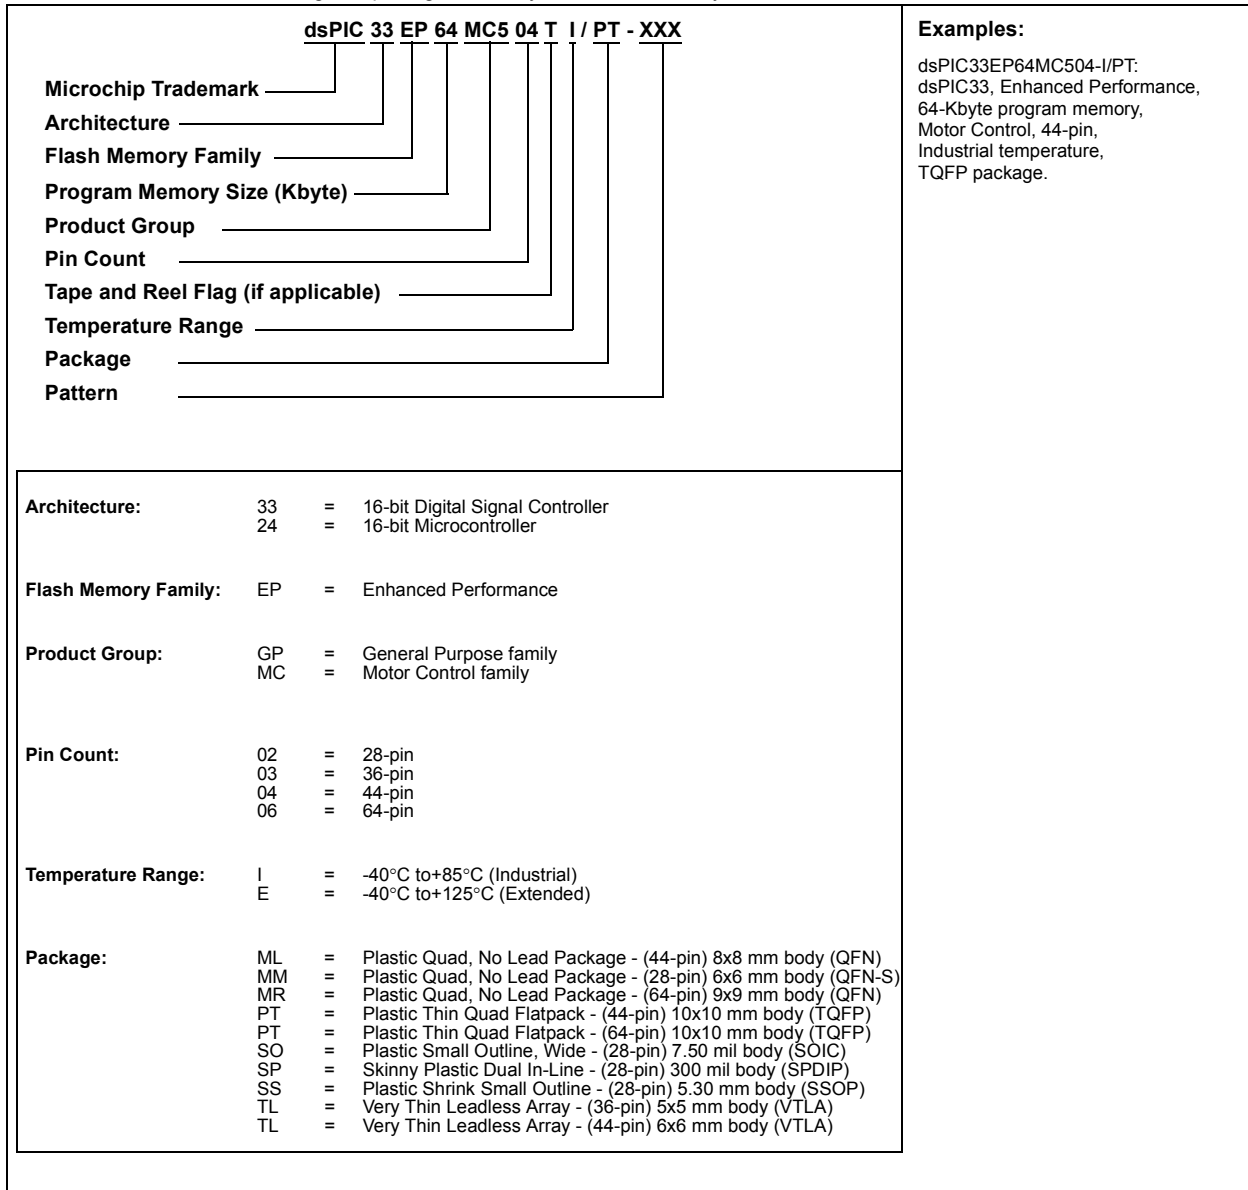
dsPIC 33 EP 64 MC5 04 T I / PT - XXX

Microchip Trademark
Architecture
Flash Memory Family
Program Memory Size (Kbyte)
Product Group
Pin Count
Tape and Reel Flag (if applicable)
Temperature Range
Package
Pattern

Examples:

dsPIC33EP64MC504-I/PT:
dsPIC33, Enhanced Performance, 64-Kbyte program memory, Motor Control, 44-pin, Industrial temperature, TQFP package.

Architecture: 33 = 16-bit Digital Signal Controller
24 = 16-bit Microcontroller

Flash Memory Family: EP = Enhanced Performance

Product Group: GP = General Purpose family
MC = Motor Control family

Pin Count: 02 = 28-pin
03 = 36-pin
04 = 44-pin
06 = 64-pin

Temperature Range: I = -40°C to+85°C (Industrial)
E = -40°C to+125°C (Extended)

Package: ML = Plastic Quad, No Lead Package - (44-pin) 8x8 mm body (QFN)
MM = Plastic Quad, No Lead Package - (28-pin) 6x6 mm body (QFN-S)
MR = Plastic Quad, No Lead Package - (64-pin) 9x9 mm body (QFN)
PT = Plastic Thin Quad Flatpack - (44-pin) 10x10 mm body (TQFP)
PT = Plastic Thin Quad Flatpack - (64-pin) 10x10 mm body (TQFP)
SO = Plastic Small Outline, Wide - (28-pin) 7.50 mil body (SOIC)
SP = Skinny Plastic Dual In-Line - (28-pin) 300 mil body (SPDIP)
SS = Plastic Shrink Small Outline - (28-pin) 5.30 mm body (SSOP)
TL = Very Thin Leadless Array - (36-pin) 5x5 mm body (VTLA)
TL = Very Thin Leadless Array - (44-pin) 6x6 mm body (VTLA)